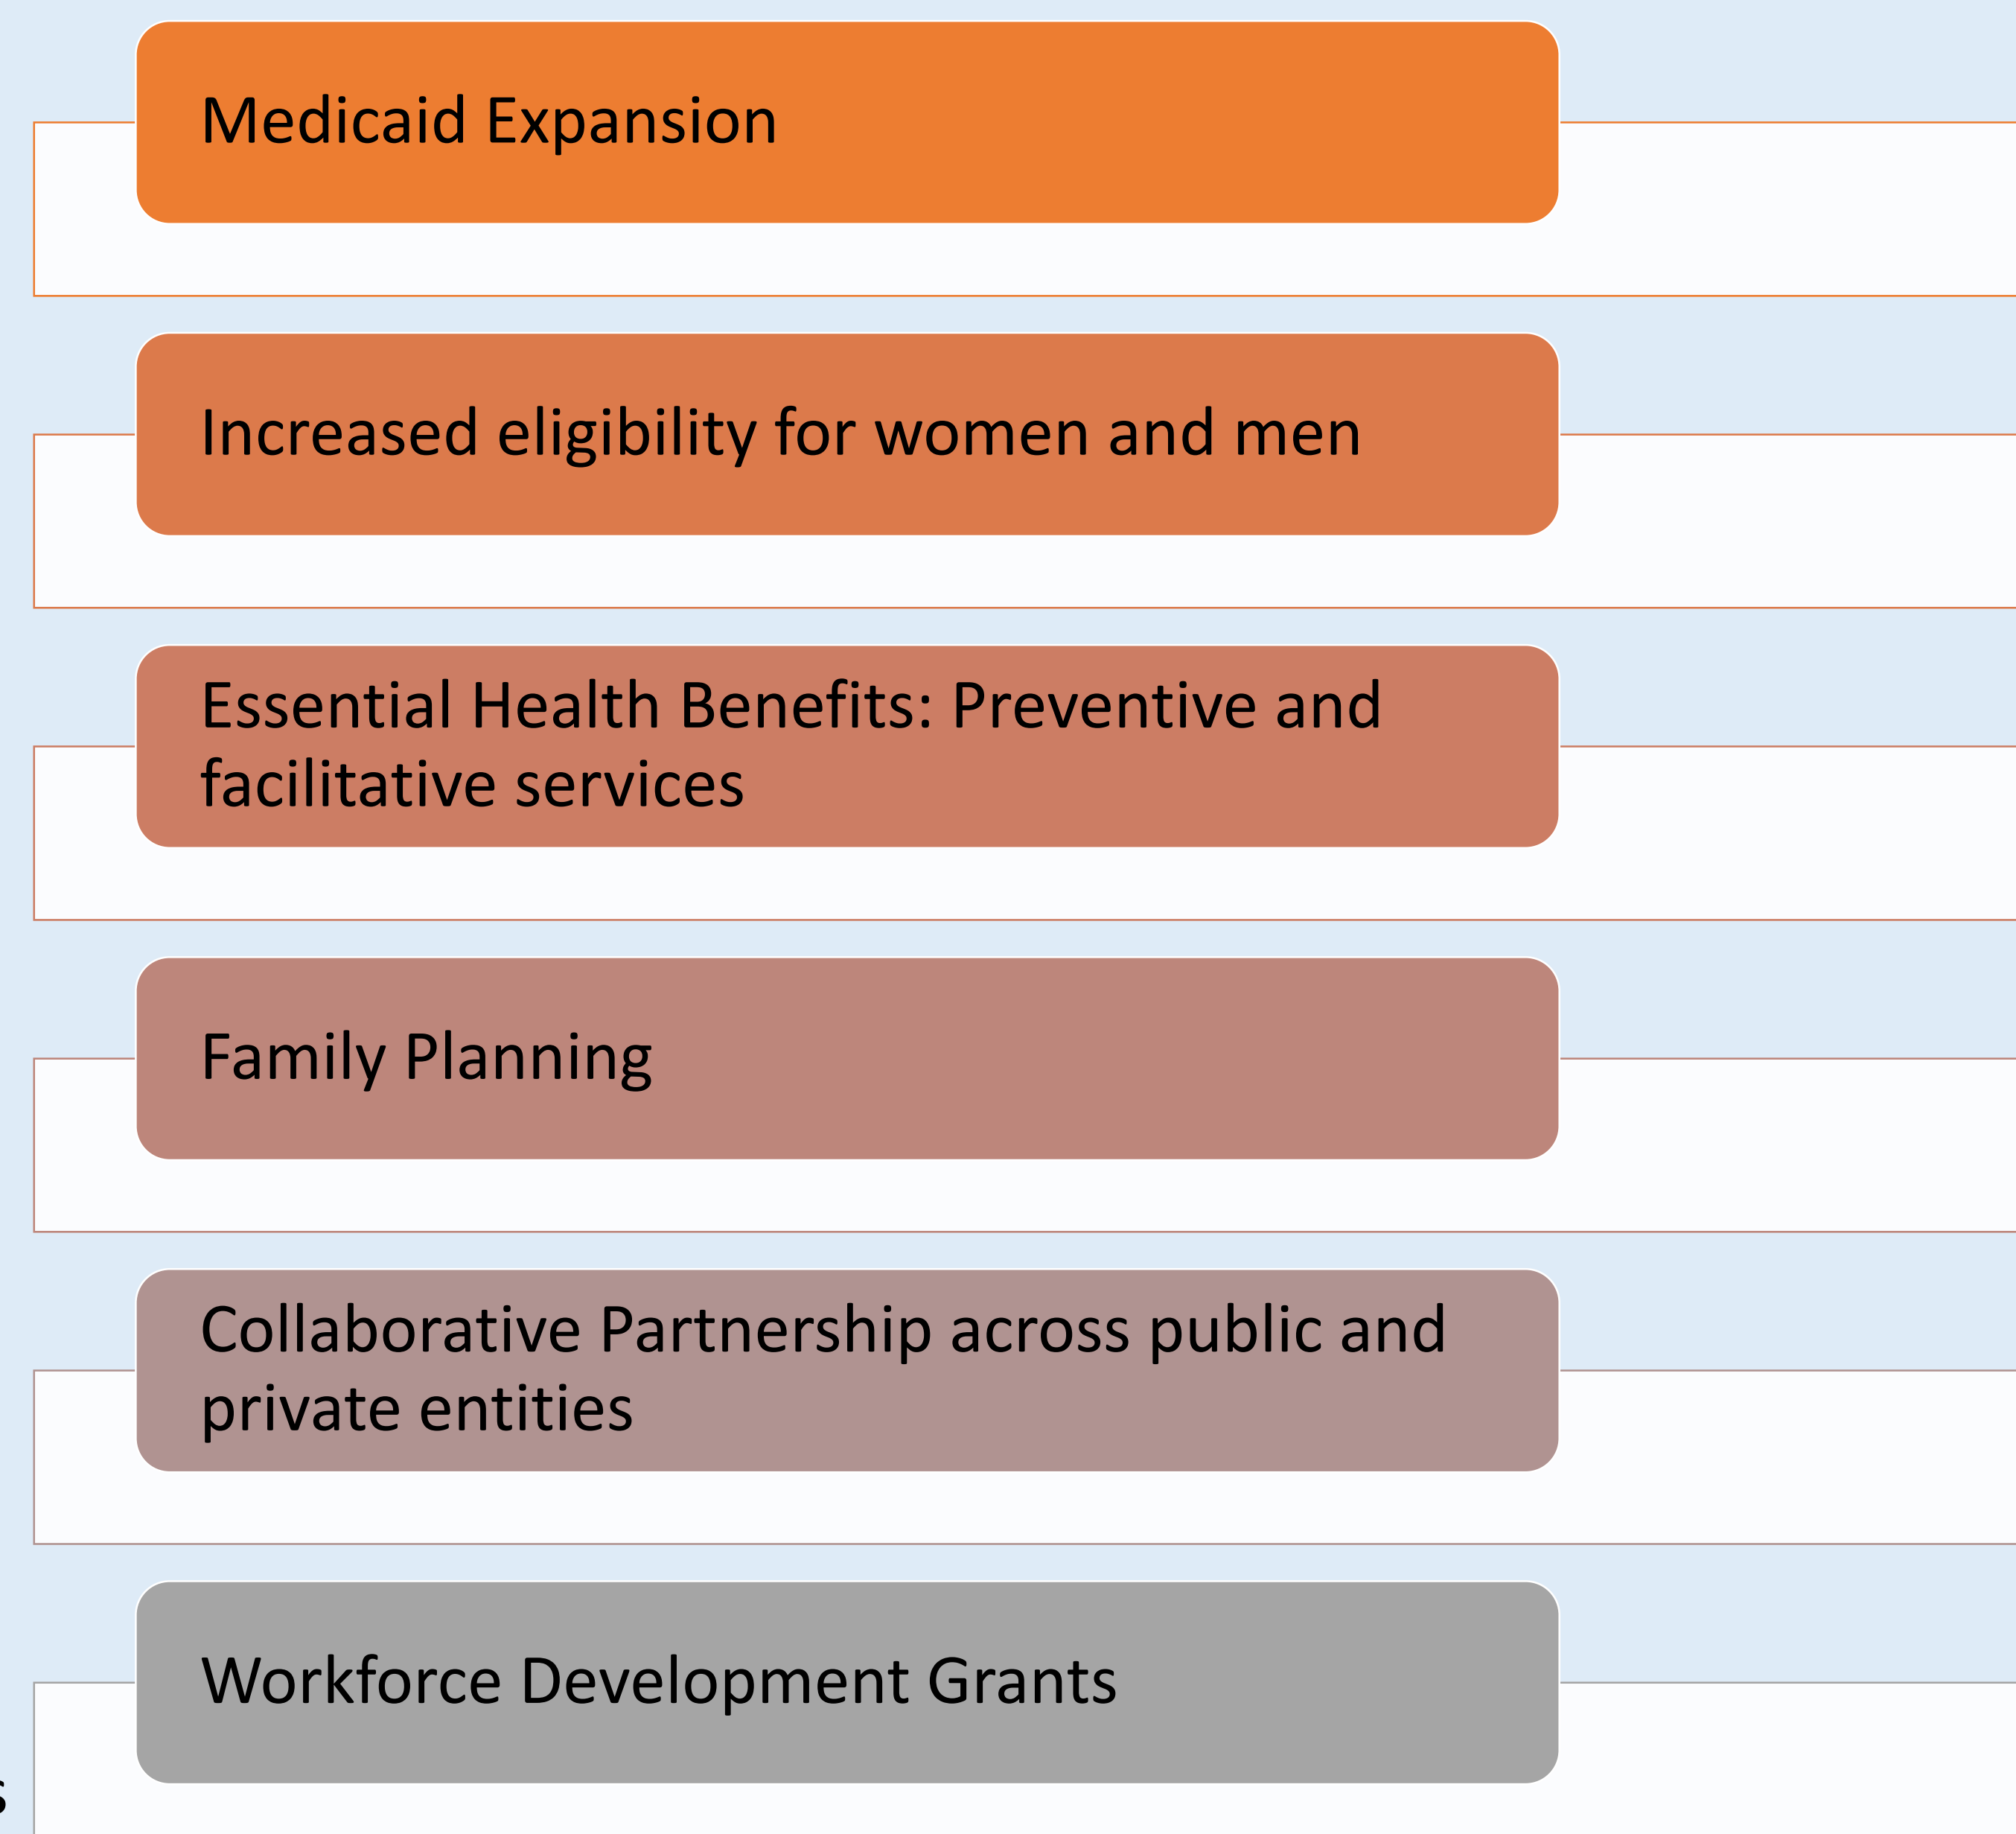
Medicaid Expansion

Increased eligibility for women and men

Essential Health Benefits: Preventive and facilitative services

Family Planning

Collaborative Partnership across public and private entities

Workforce Development Grants

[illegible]